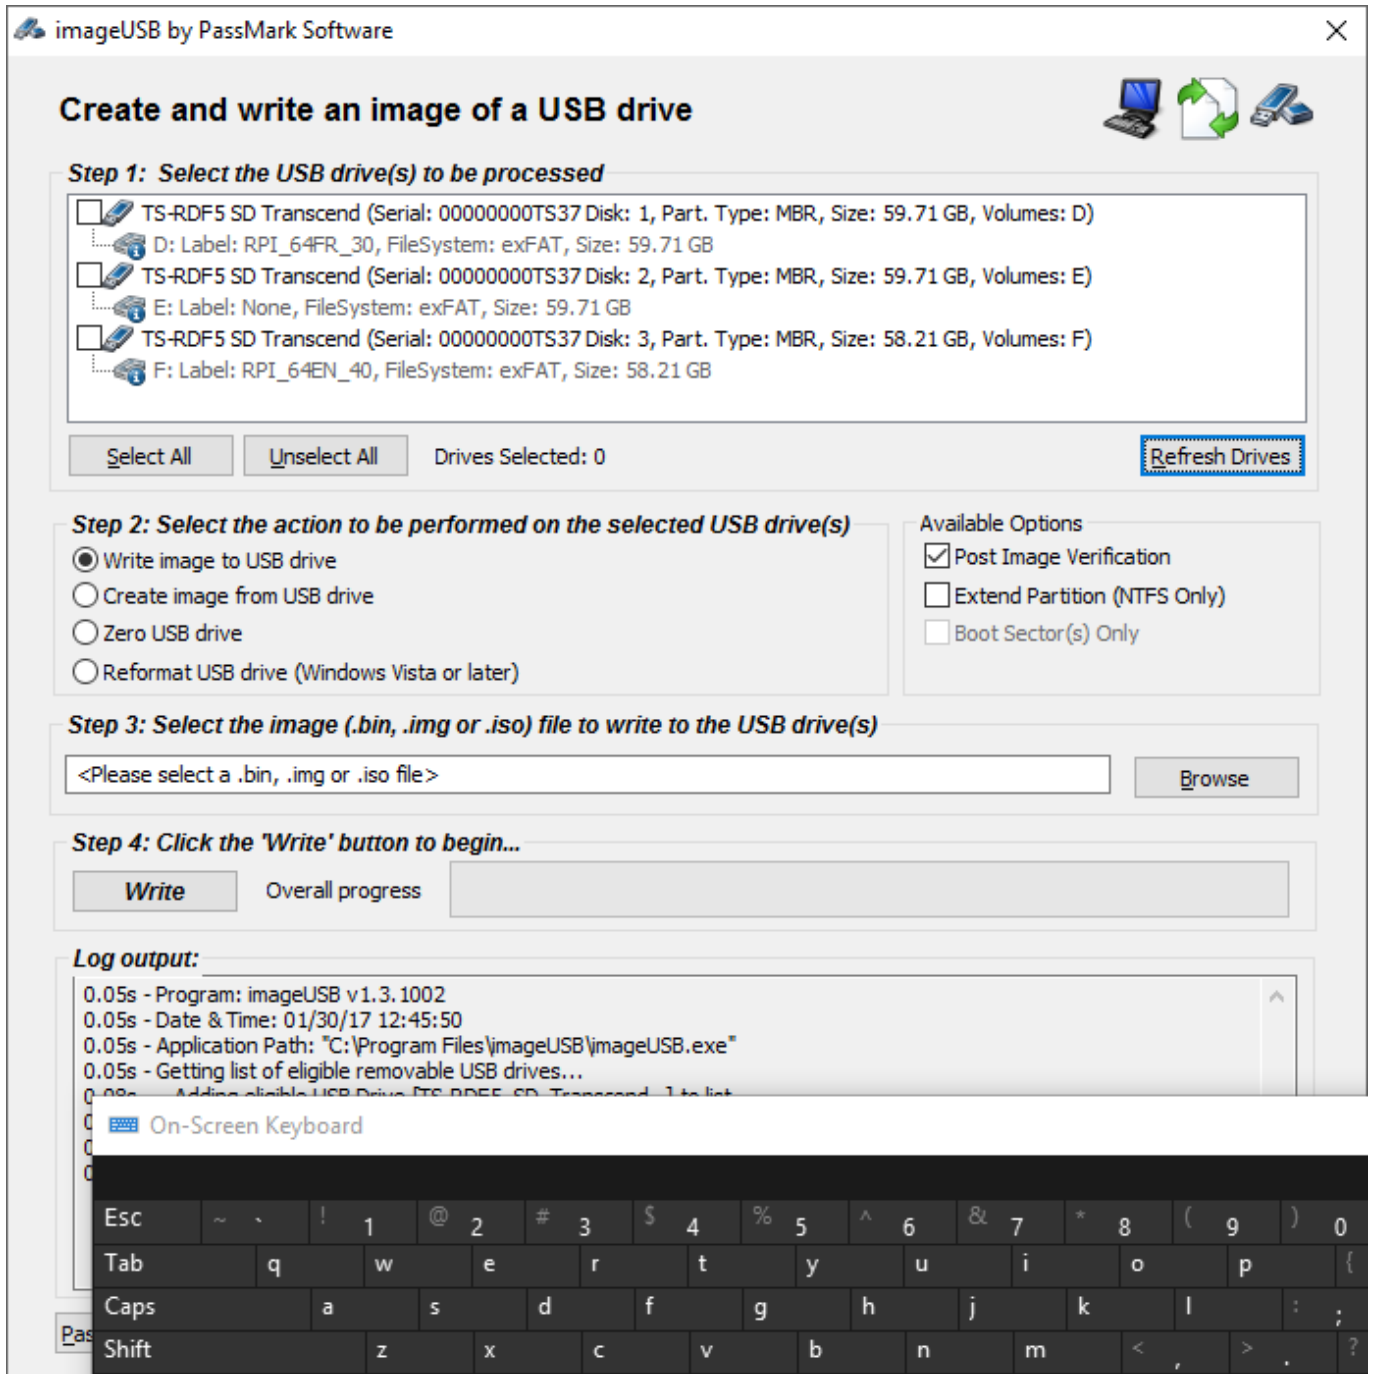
imageUSB by PassMark Software

Create and write an image of a USB drive

Step 1: Select the USB drive(s) to be processed

TS-RDF5 SD Transcend (Serial: 00000000TS37 Disk: 1, Part. Type: MBR, Size: 59.71 GB, Volumes: D)
D: Label: RPI_64FR_30, FileSystem: exFAT, Size: 59.71 GB
TS-RDF5 SD Transcend (Serial: 00000000TS37 Disk: 2, Part. Type: MBR, Size: 59.71 GB, Volumes: E)
E: Label: None, FileSystem: exFAT, Size: 59.71 GB
TS-RDF5 SD Transcend (Serial: 00000000TS37 Disk: 3, Part. Type: MBR, Size: 58.21 GB, Volumes: F)
F: Label: RPI_64EN_40, FileSystem: exFAT, Size: 58.21 GB

Select All | Unselect All | Drives Selected: 0 | Refresh Drives

Step 2: Select the action to be performed on the selected USB drive(s)
Write image to USB drive
Create image from USB drive
Zero USB drive
Reformat USB drive (Windows Vista or later)

Available Options
Post Image Verification
Extend Partition (NTFS Only)
Boot Sector(s) Only

Step 3: Select the image (.bin, .img or .iso) file to write to the USB drive(s)
<Please select a .bin, .img or .iso file>
Browse

Step 4: Click the 'Write' button to begin...
Write
Overall progress

Log output:
0.05s - Program: imageUSB v1.3.1002
0.05s - Date & Time: 01/30/17 12:45:50
0.05s - Application Path: "C:\Program Files\imageUSB\imageUSB.exe"
0.05s - Getting list of eligible removable USB drives...
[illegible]

Pas

On-Screen Keyboard

Esc ~ ` ! 1 @ 2 # 3 $ 4 % 5 ^ 6 & 7 * 8 ( 9 ) 0
Tab q w e r t y u i o p {
Caps a s d f g h j k l : ;
Shift z x c v b n m < , > . ?